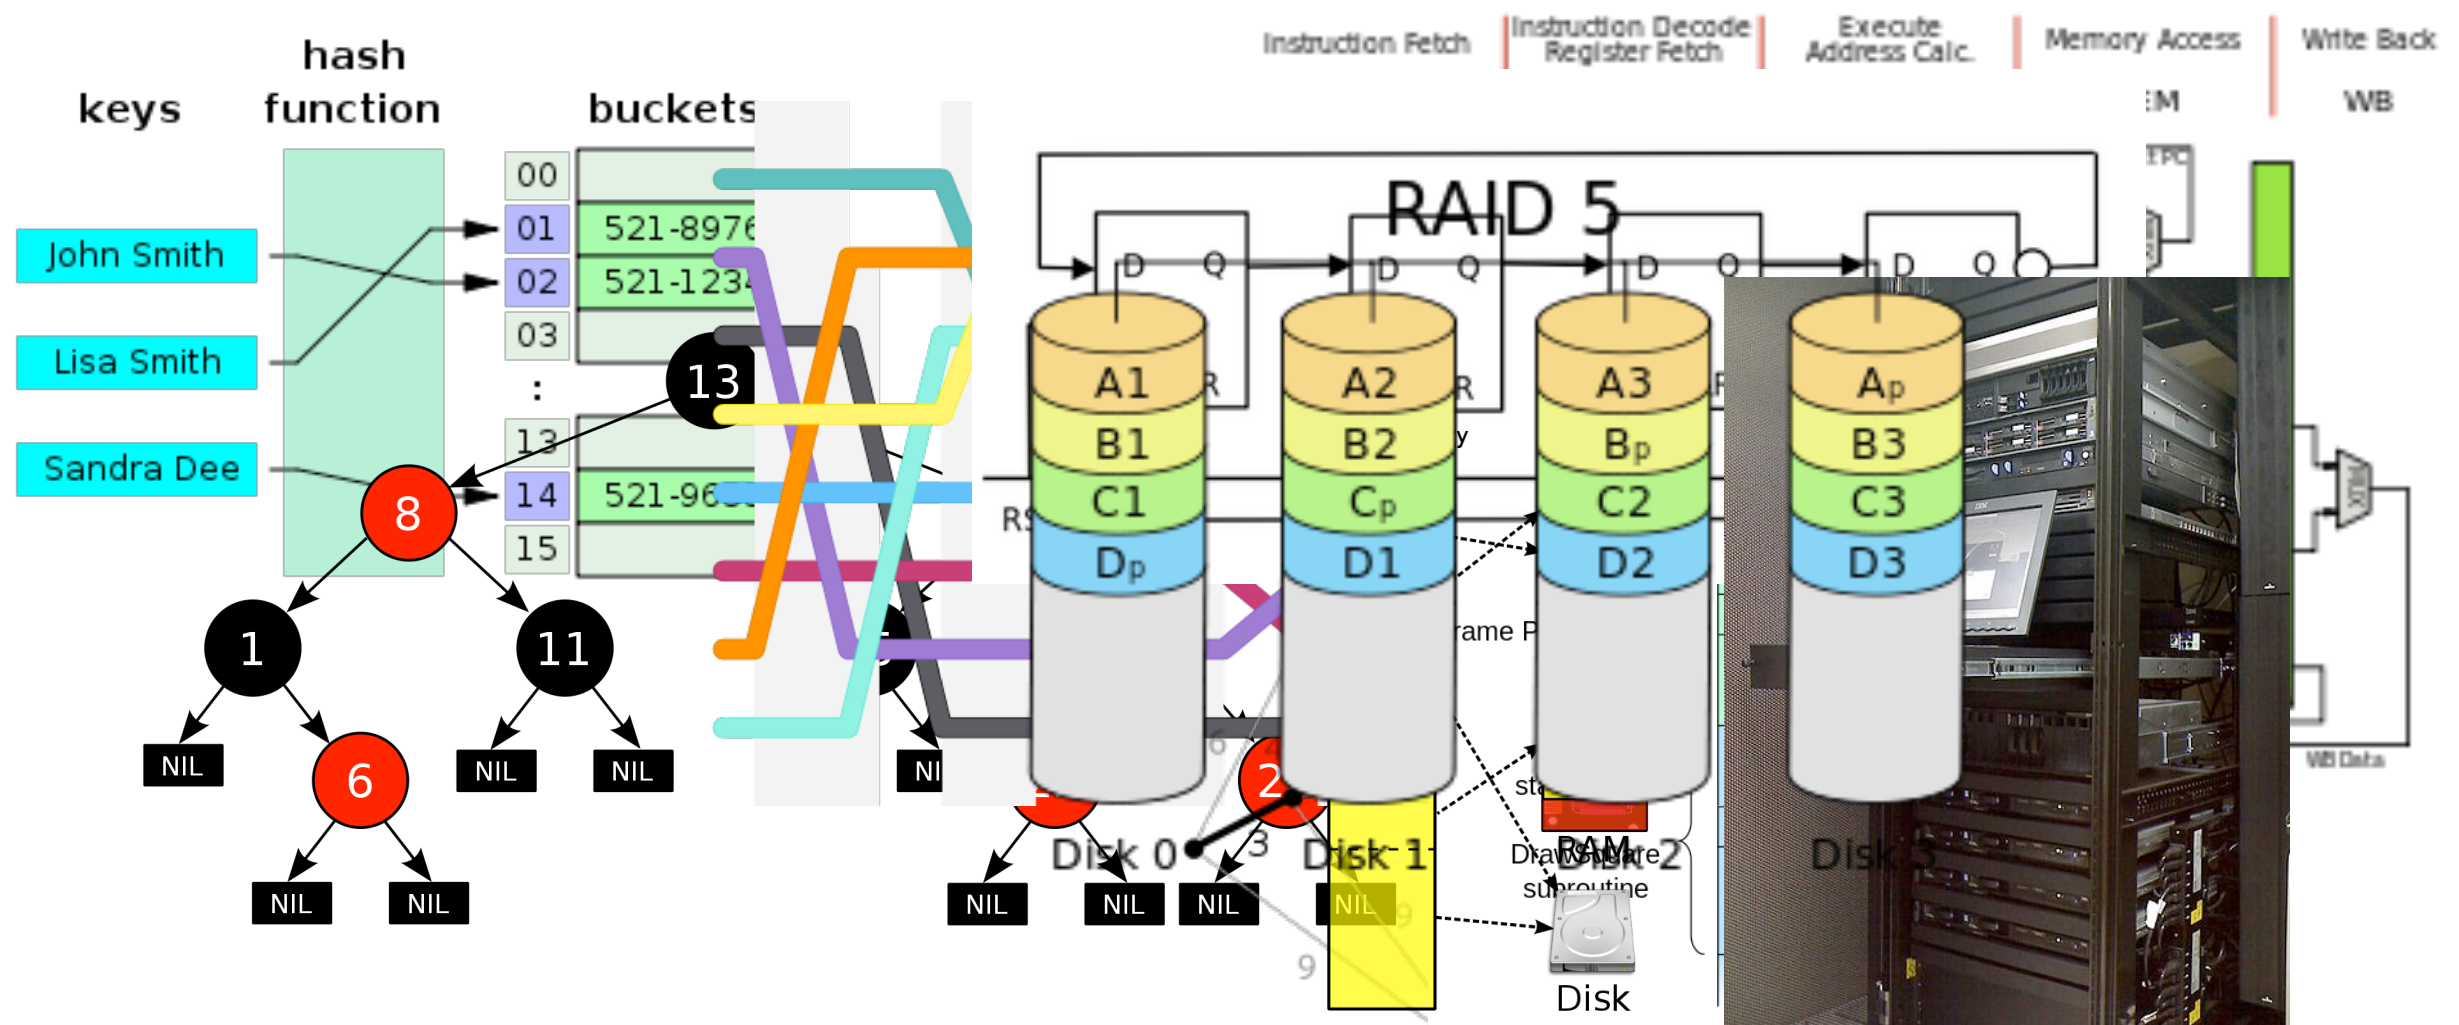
Instruction Fetch
Instruction Decode Register Fetch
Execute Address Calc.
Memory Access
Write Back
EM
WB

hash function
keys
buckets

John Smith
Lisa Smith
Sandra Dee

00
01 521-8976
02 521-1234
03
:
13
14 521-96
15

13
8
1
11
NIL
6
NIL
NIL
NIL
NIL
NIL

RAID 5
D Q
D Q
D Q
D Q

A1 B1 C1 Dp
A2 B2 Cp D1
A3 Bp C2 D2
Ap B3 C3 D3

Disk 0
Disk 1
Disk 2
Disk 3

2
NIL
NIL
NIL
NIL
NI

rame P
sta
RAM
DrawSquare subroutine
Disk
WB Data
9
9
3
6
RS
R
R
R
y